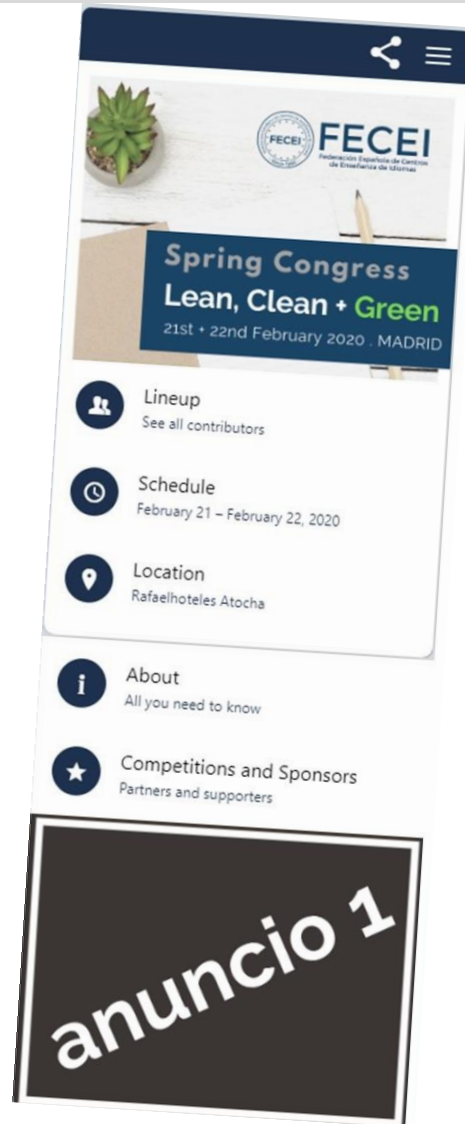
FECEI
FECEI
Federación Española de Centros de Enseñanza de Idiomas

Spring Congress
Lean, Clean + Green
21st + 22nd February 2020 . MADRID

Lineup
See all contributors

Schedule
February 21 – February 22, 2020

Location
Rafaelhoteles Atocha

About
All you need to know

Competitions and Sponsors
Partners and supporters

anuncio 1